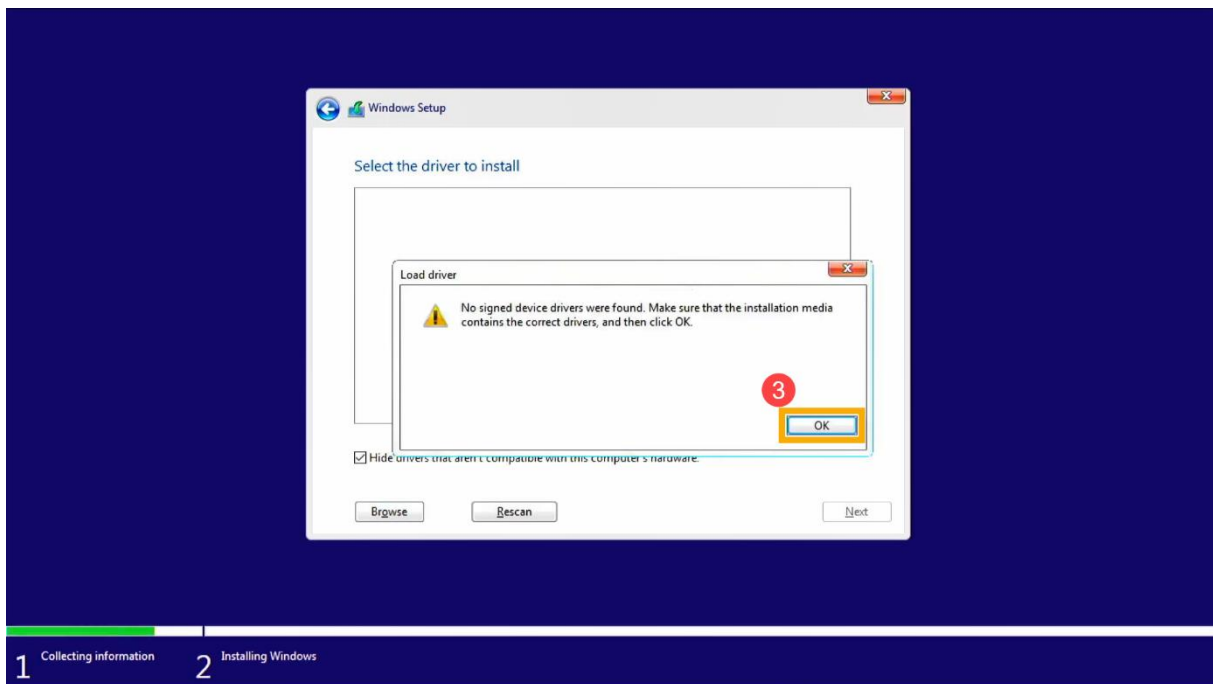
Windows Setup

Select the driver to install

Load driver

No signed device drivers were found. Make sure that the installation media contains the correct drivers, and then click OK.

3

OK

Hide drivers that aren't compatible with this computer's hardware.

Browse

Rescan

Next

1 Collecting information

2 Installing Windows